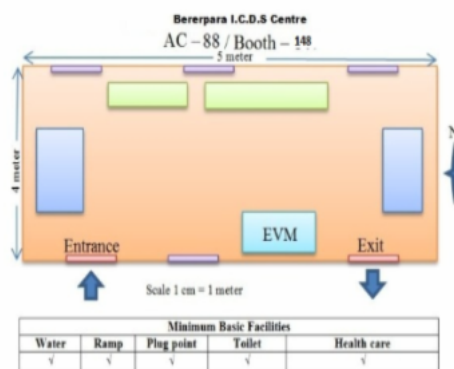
Bererpara I.C.D.S Centre
AC – 88 / Booth – 148
5 meter
4 meter
EVM
Entrance
Exit
Scale 1 cm = 1 meter

| Minimum Basic Facilities | | | | |
|---|---|---|---|---|
| Water | Ramp | Plug point | Toilet | Health care |
| √ | √ | √ | √ | √ |